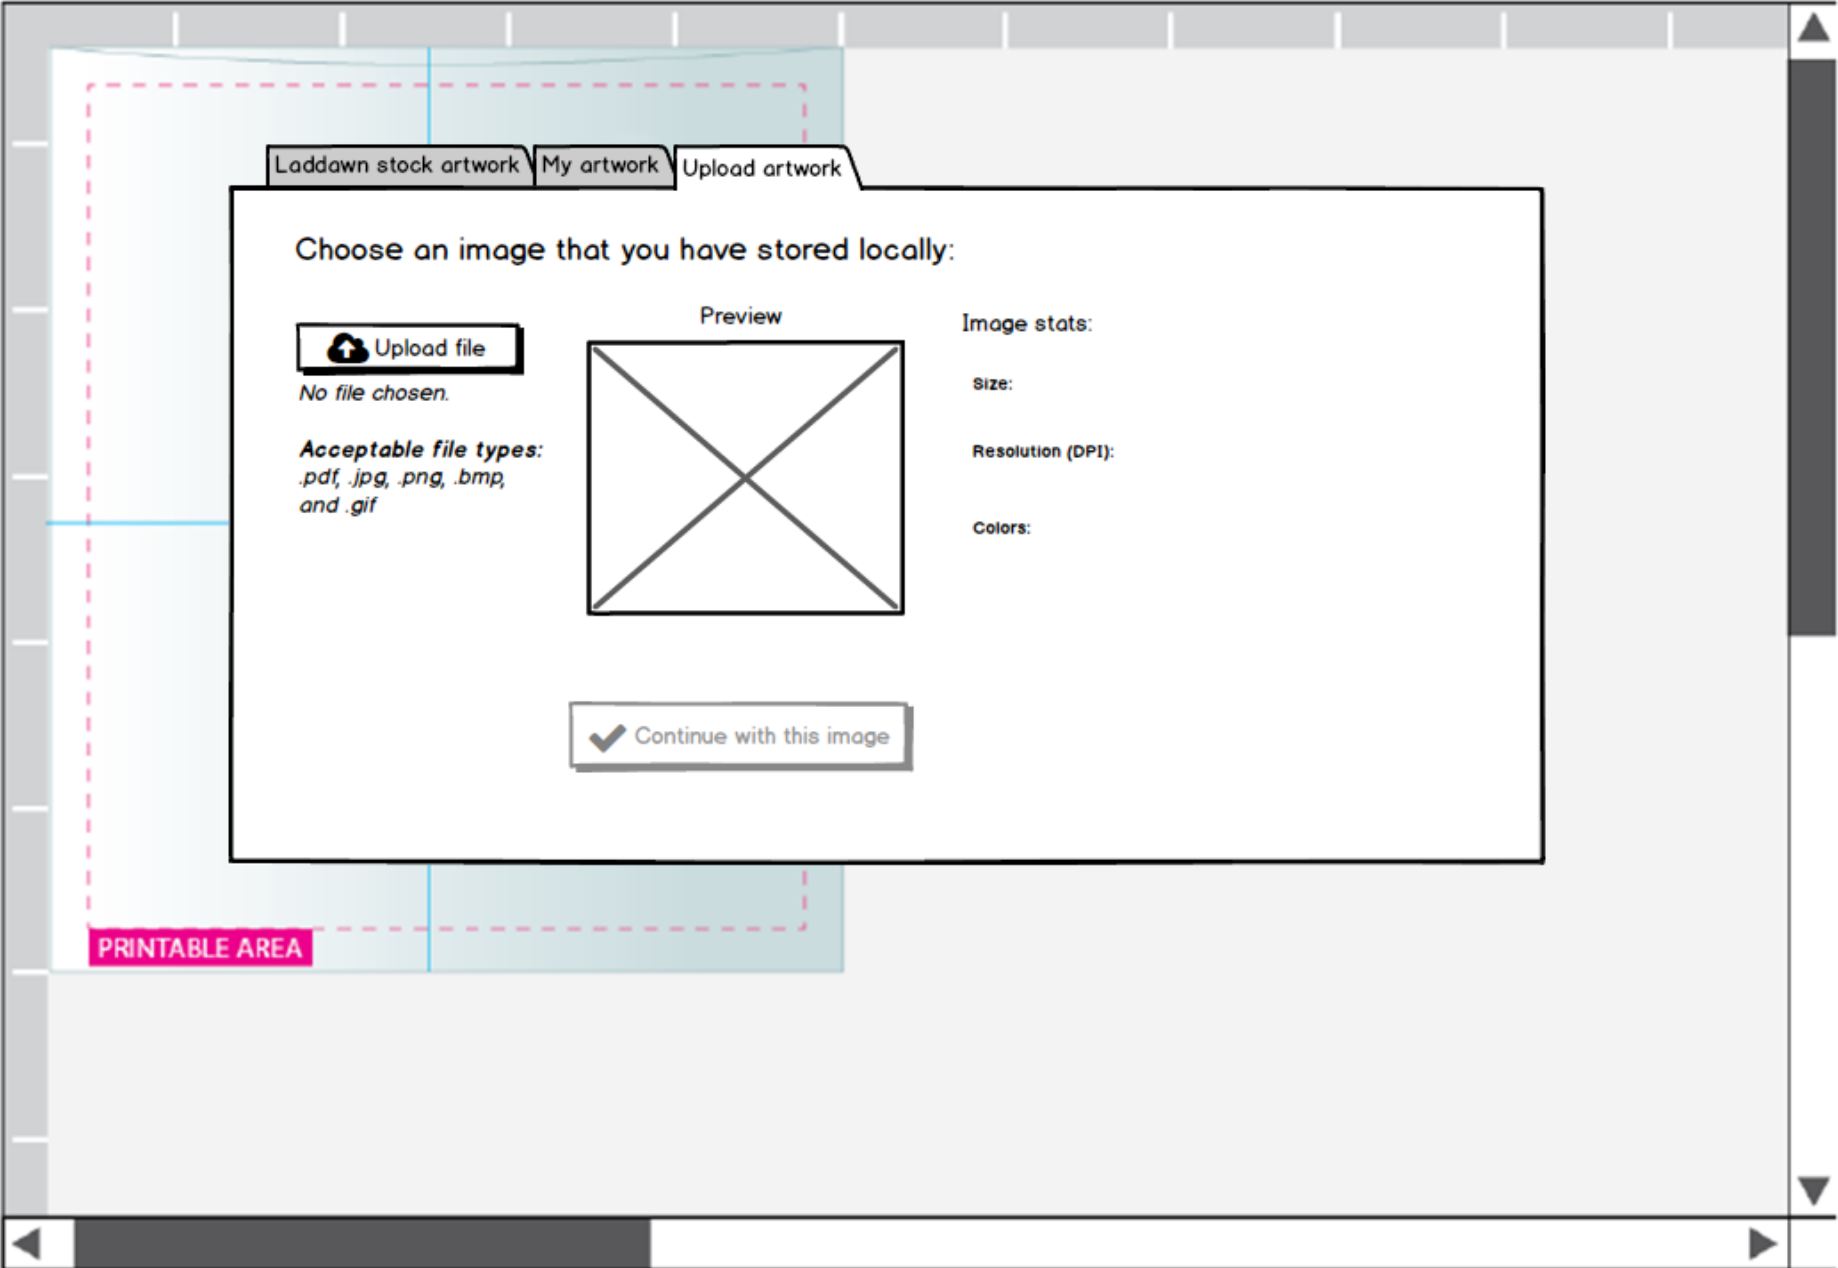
Laddawn stock artwork

My artwork

Upload artwork

Choose an image that you have stored locally:

Upload file

No file chosen.

Acceptable file types: .pdf, .jpg, .png, .bmp, and .gif

Preview

Image stats:

Size:

Resolution (DPI):

Colors:

Continue with this image

PRINTABLE AREA